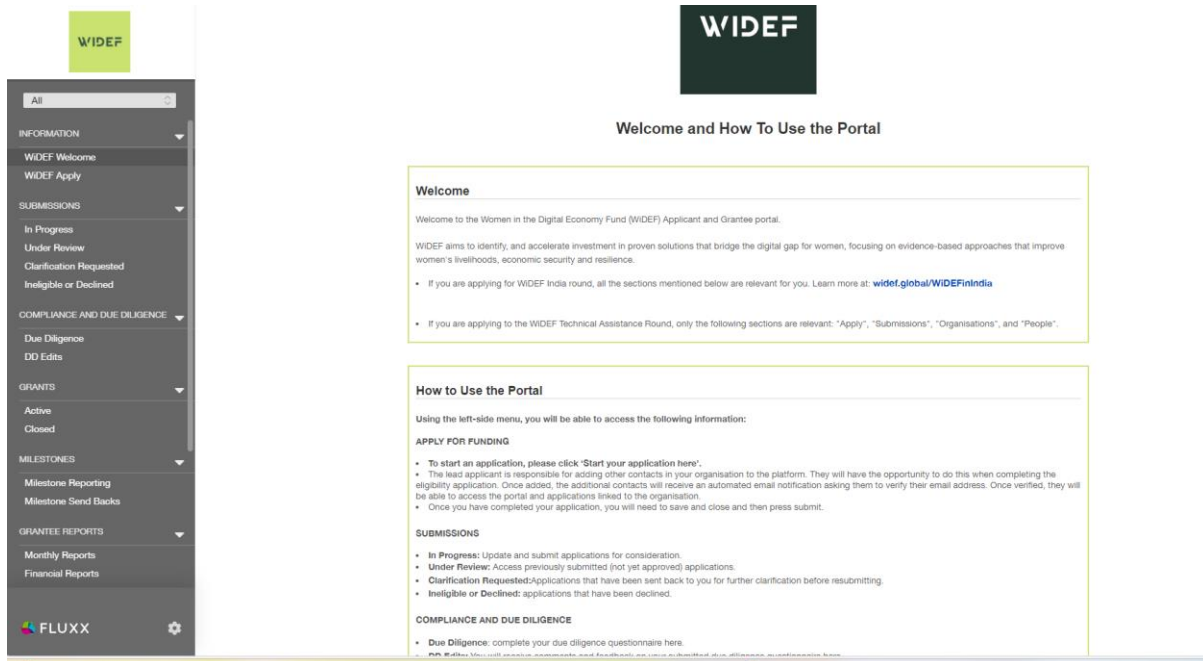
WIDEF

All

INFORMATION

WiDEF Welcome

WiDEF Apply

SUBMISSIONS

In Progress

Under Review

Clarification Requested

Ineligible or Declined

COMPLIANCE AND DUE DILIGENCE

Due Diligence

DD Edits

GRANTS

Active

Closed

MILESTONES

Milestone Reporting

Milestone Send Backs

GRANTEE REPORTS

Monthly Reports

Financial Reports

FLUXX

WIDEF

Welcome and How To Use the Portal

Welcome

Welcome to the Women in the Digital Economy Fund (WiDEF) Applicant and Grantee portal.

WiDEF aims to identify, and accelerate investment in proven solutions that bridge the digital gap for women, focusing on evidence-based approaches that improve women's livelihoods, economic security and resilience.

• If you are applying for WiDEF India round, all the sections mentioned below are relevant for you. Learn more at: widef.global/WiDEFinIndia

• If you are applying to the WiDEF Technical Assistance Round, only the following sections are relevant: "Apply", "Submissions", "Organisations", and "People".

How to Use the Portal

Using the left-side menu, you will be able to access the following information:

APPLY FOR FUNDING

• To start an application, please click 'Start your application here'.
• The lead applicant is responsible for adding other contacts in your organisation to the platform. They will have the opportunity to do this when completing the eligibility application. Once added, the additional contacts will receive an automated email notification asking them to verify their email address. Once verified, they will be able to access the portal and applications linked to the organisation.
• Once you have completed your application, you will need to save and close and then press submit.

SUBMISSIONS

• In Progress: Update and submit applications for consideration.
• Under Review: Access previously submitted (not yet approved) applications.
• Clarification Requested:Applications that have been sent back to you for further clarification before resubmitting.
• Ineligible or Declined: applications that have been declined.

COMPLIANCE AND DUE DILIGENCE

• Due Diligence: complete your due diligence questionnaire here.
• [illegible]